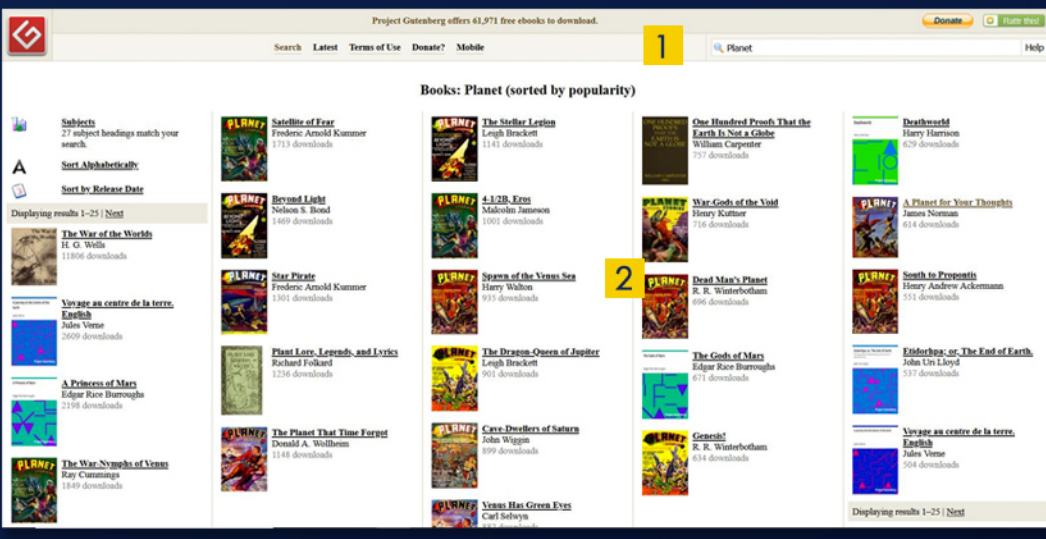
Project Gutenberg offers 61,971 free ebooks to download.

Donate

Flattr this!

Search Latest Terms of Use Donate? Mobile

1

Planet

Help

Books: Planet (sorted by popularity)

Subjects
27 subject headings match your search.

Sort Alphabetically

Sort by Release Date

Displaying results 1–25 | Next

The War of the Worlds
H. G. Wells
11806 downloads

Voyage au centre de la terre. English
Jules Verne
2609 downloads

A Princess of Mars
Edgar Rice Burroughs
2198 downloads

The War-Nymphs of Venus
Ray Cummings
1849 downloads

Satellite of Fear
Frederic Arnold Kummer
1713 downloads

Beyond Light
Nelson S. Bond
1469 downloads

Star Pirate
Frederic Arnold Kummer
1301 downloads

Plant Lore, Legends, and Lyrics
Richard Folkard
1236 downloads

The Planet That Time Forgot
Donald A. Wollheim
1148 downloads

The Stellar Legion
Leigh Brackett
1141 downloads

4-1/2B, Eros
Malcolm Jameson
1001 downloads

Spawn of the Venus Sea
Harry Walton
935 downloads

The Dragon-Queen of Jupiter
Leigh Brackett
901 downloads

Cave-Dwellers of Saturn
John Wiggin
899 downloads

Venus Has Green Eyes
Carl Selwyn
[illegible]

One Hundred Proofs That the Earth Is Not a Globe
William Carpenter
757 downloads

War-Gods of the Void
Henry Kuttner
716 downloads

2

Dead Man's Planet
R. R. Winterbotham
696 downloads

The Gods of Mars
Edgar Rice Burroughs
671 downloads

Genesis!
R. R. Winterbotham
634 downloads

Deathworld
Harry Harrison
629 downloads

A Planet for Your Thoughts
James Norman
614 downloads

South to Propontis
Henry Andrew Ackermann
551 downloads

Etidorhpa; or, The End of Earth.
John Uri Lloyd
537 downloads

Voyage au centre de la terre. English
Jules Verne
504 downloads

Displaying results 1–25 | Next